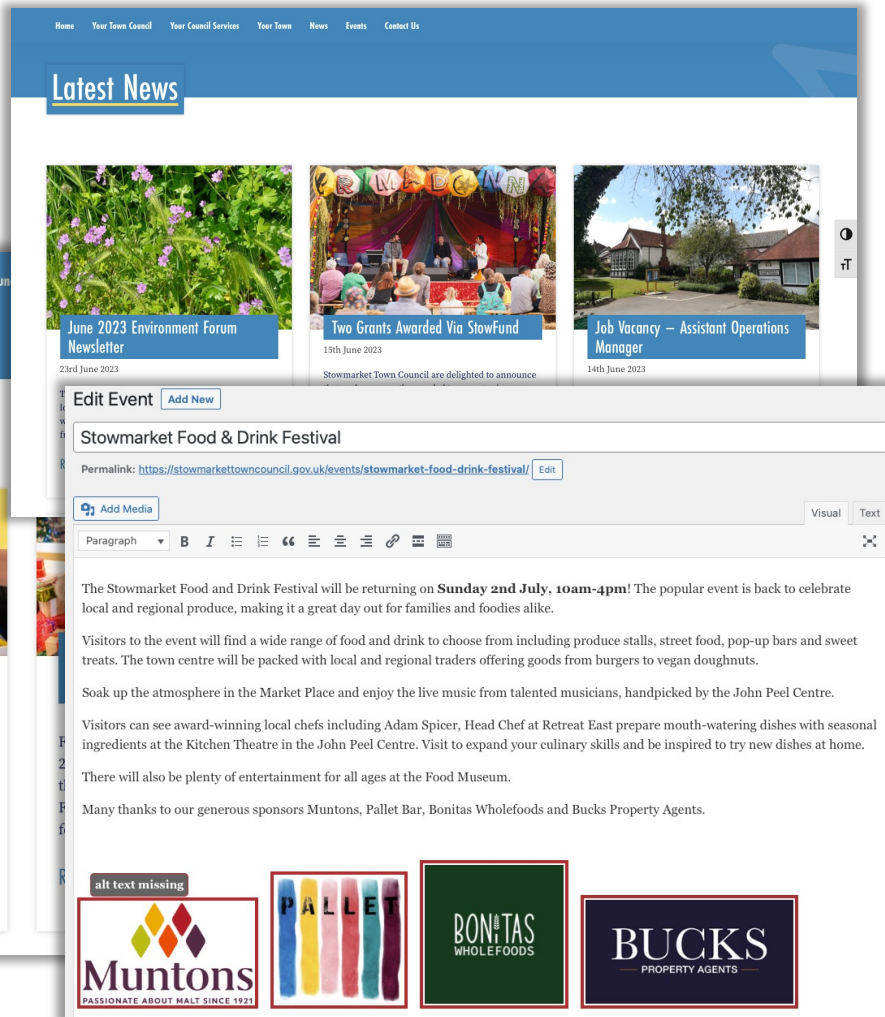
Home Your Town Council Your Council Services Your Town News Events Contact Us

Latest News

June 2023 Environment Forum Newsletter
23rd June 2023

Two Grants Awarded Via StowFund
15th June 2023
Stowmarket Town Council are delighted to announce

Job Vacancy – Assistant Operations Manager
14th June 2023

Edit Event Add New

Stowmarket Food & Drink Festival

Permalink: https://stowmarkettowncouncil.gov.uk/events/stowmarket-food-drink-festival/ Edit

Add Media

Visual Text

Paragraph

The Stowmarket Food and Drink Festival will be returning on **Sunday 2nd July, 10am-4pm**! The popular event is back to celebrate local and regional produce, making it a great day out for families and foodies alike.

Visitors to the event will find a wide range of food and drink to choose from including produce stalls, street food, pop-up bars and sweet treats. The town centre will be packed with local and regional traders offering goods from burgers to vegan doughnuts.

Soak up the atmosphere in the Market Place and enjoy the live music from talented musicians, handpicked by the John Peel Centre.

Visitors can see award-winning local chefs including Adam Spicer, Head Chef at Retreat East prepare mouth-watering dishes with seasonal ingredients at the Kitchen Theatre in the John Peel Centre. Visit to expand your culinary skills and be inspired to try new dishes at home.

There will also be plenty of entertainment for all ages at the Food Museum.

Many thanks to our generous sponsors Muntons, Pallet Bar, Bonitas Wholefoods and Bucks Property Agents.

alt text missing

Muntons
PASSIONATE ABOUT MALT SINCE 1921

PALLET

BONITAS
WHOLEFOODS

BUCKS
PROPERTY AGENTS